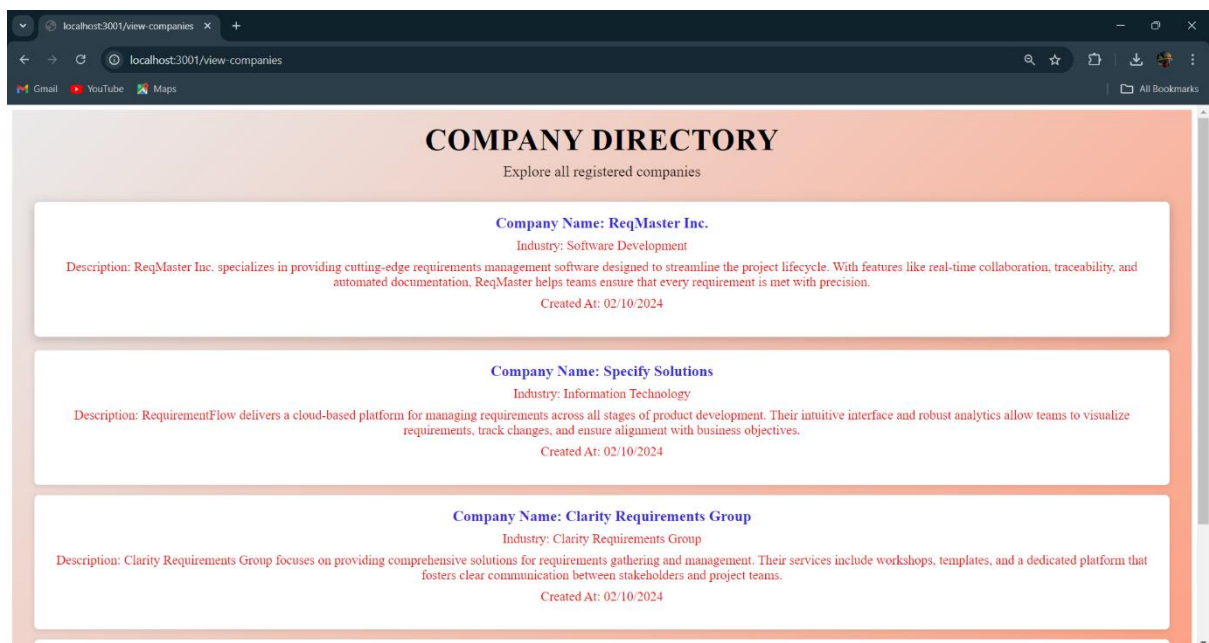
localhost:3001/view-companies ×

localhost:3001/view-companies

Gmail YouTube Maps

All Bookmarks

COMPANY DIRECTORY

Explore all registered companies

Company Name: ReqMaster Inc.

Industry: Software Development

Description: ReqMaster Inc. specializes in providing cutting-edge requirements management software designed to streamline the project lifecycle. With features like real-time collaboration, traceability, and automated documentation, ReqMaster helps teams ensure that every requirement is met with precision.

Created At: 02/10/2024

Company Name: Specify Solutions

Industry: Information Technology

Description: RequirementFlow delivers a cloud-based platform for managing requirements across all stages of product development. Their intuitive interface and robust analytics allow teams to visualize requirements, track changes, and ensure alignment with business objectives.

Created At: 02/10/2024

Company Name: Clarity Requirements Group

Industry: Clarity Requirements Group

Description: Clarity Requirements Group focuses on providing comprehensive solutions for requirements gathering and management. Their services include workshops, templates, and a dedicated platform that fosters clear communication between stakeholders and project teams.

Created At: 02/10/2024